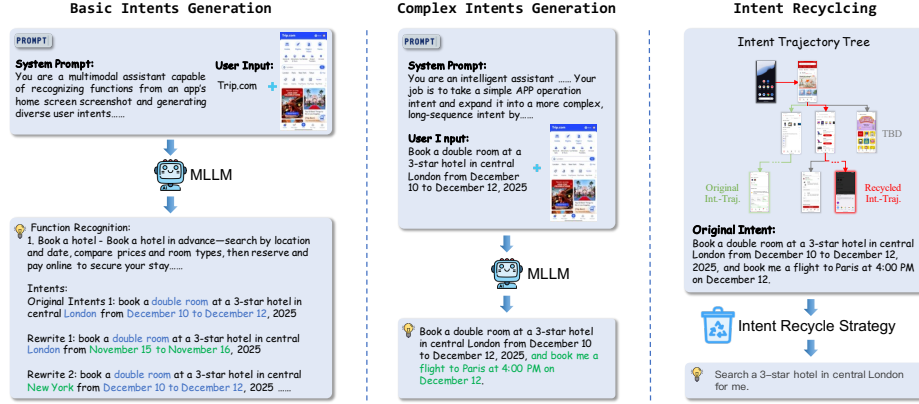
Basic Intents Generation

PROMPT

System Prompt:
You are a multimodal assistant capable of recognizing functions from an app's home screen screenshot and generating diverse user intents......

User Input:
Trip.com

MLLM

Function Recognition:
1. Book a hotel - Book a hotel in advance—search by location and date, compare prices and room types, then reserve and pay online to secure your stay......

Intents:
Original Intents 1: book a double room at a 3-star hotel in central London from December 10 to December 12, 2025

Rewrite 1: book a double room at a 3-star hotel in central London from November 15 to November 16, 2025

Rewrite 2: book a double room at a 3-star hotel in central New York from December 10 to December 12, 2025 ......

Complex Intents Generation

PROMPT

System Prompt:
You are an intelligent assistant ...... Your job is to take a simple APP operation intent and expand it into a more complex, long-sequence intent by......

User I nput:
Book a double room at a 3-star hotel in central London from December 10 to December 12, 2025

MLLM

Book a double room at a 3-star hotel in central London from December 10 to December 12, 2025, and book me a flight to Paris at 4:00 PM on December 12.

Intent Recylcing

Intent Trajectory Tree

TBD

Original Int.-Traj.

Recycled Int.-Traj.

Original Intent:
Book a double room at a 3-star hotel in central London from December 10 to December 12, 2025, and book me a flight to Paris at 4:00 PM on December 12.

Intent Recycle Strategy

Search a 3–star hotel in central London for me.